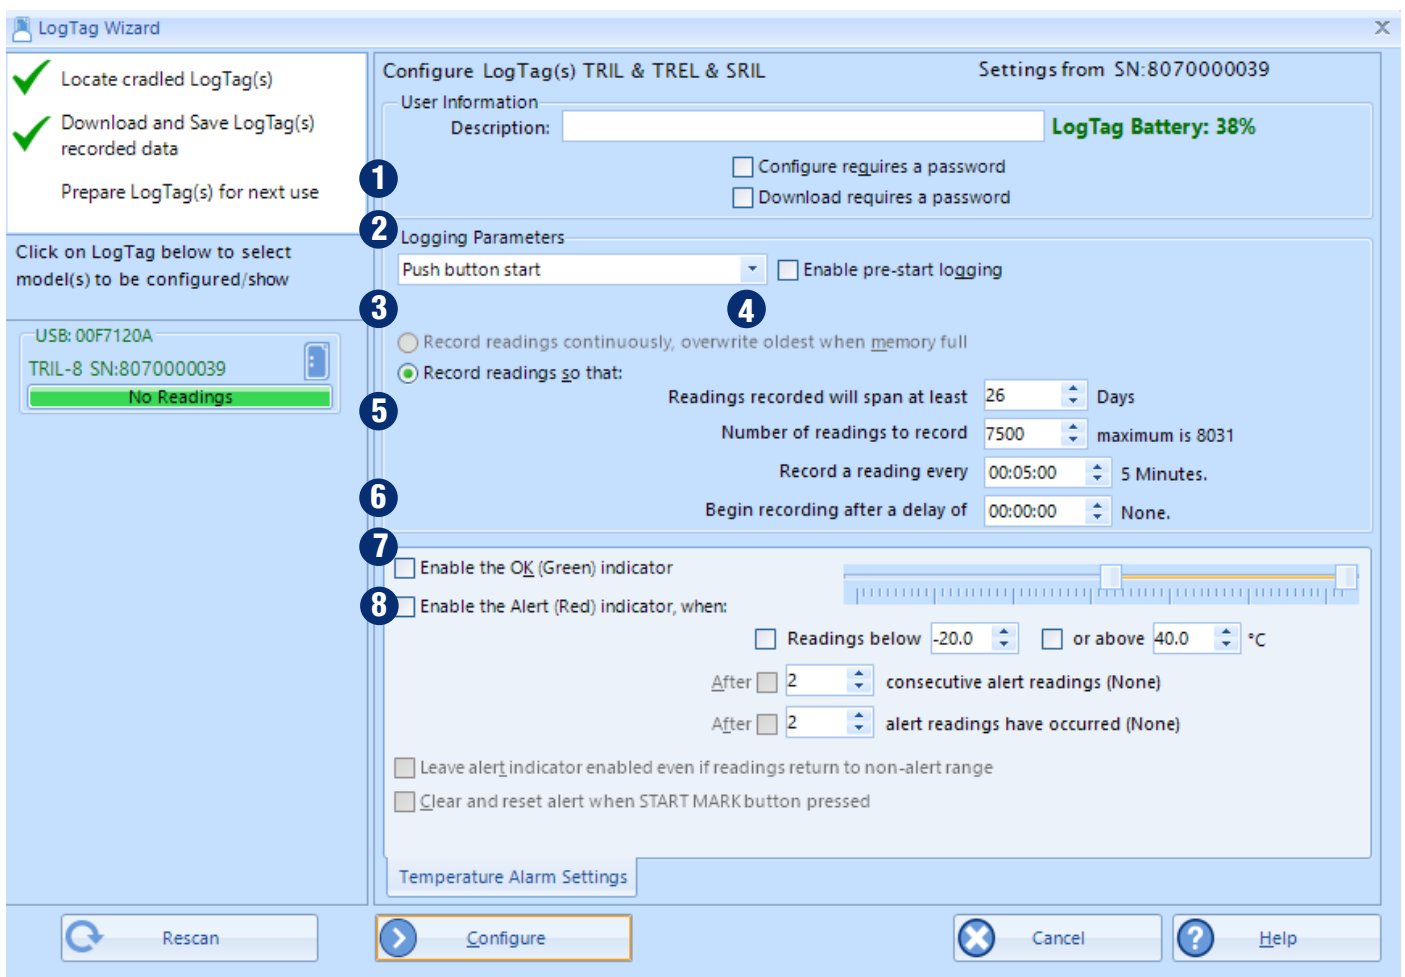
LogTag Wizard

Locate cradled LogTag(s)

Download and Save LogTag(s) recorded data

Prepare LogTag(s) for next use

Click on LogTag below to select model(s) to be configured/show

USB: 00F7120A

TRIL-8 SN:8070000039

No Readings

Configure LogTag(s) TRIL & TREL & SRIL

Settings from SN:8070000039

User Information

Description:

LogTag Battery: 38%

Configure requires a password

Download requires a password

1

2

Logging Parameters

Push button start

Enable pre-start logging

3

4

Record readings continuously, overwrite oldest when memory full

Record readings so that:

5

Readings recorded will span at least 26 Days

Number of readings to record 7500 maximum is 8031

Record a reading every 00:05:00 5 Minutes.

6

Begin recording after a delay of 00:00:00 None.

7

Enable the OK (Green) indicator

8

Enable the Alert (Red) indicator, when:

Readings below -20.0 or above 40.0 °C

After 2 consecutive alert readings (None)

After 2 alert readings have occurred (None)

Leave alert indicator enabled even if readings return to non-alert range

Clear and reset alert when START MARK button pressed

Temperature Alarm Settings

Rescan

Configure

Cancel

Help